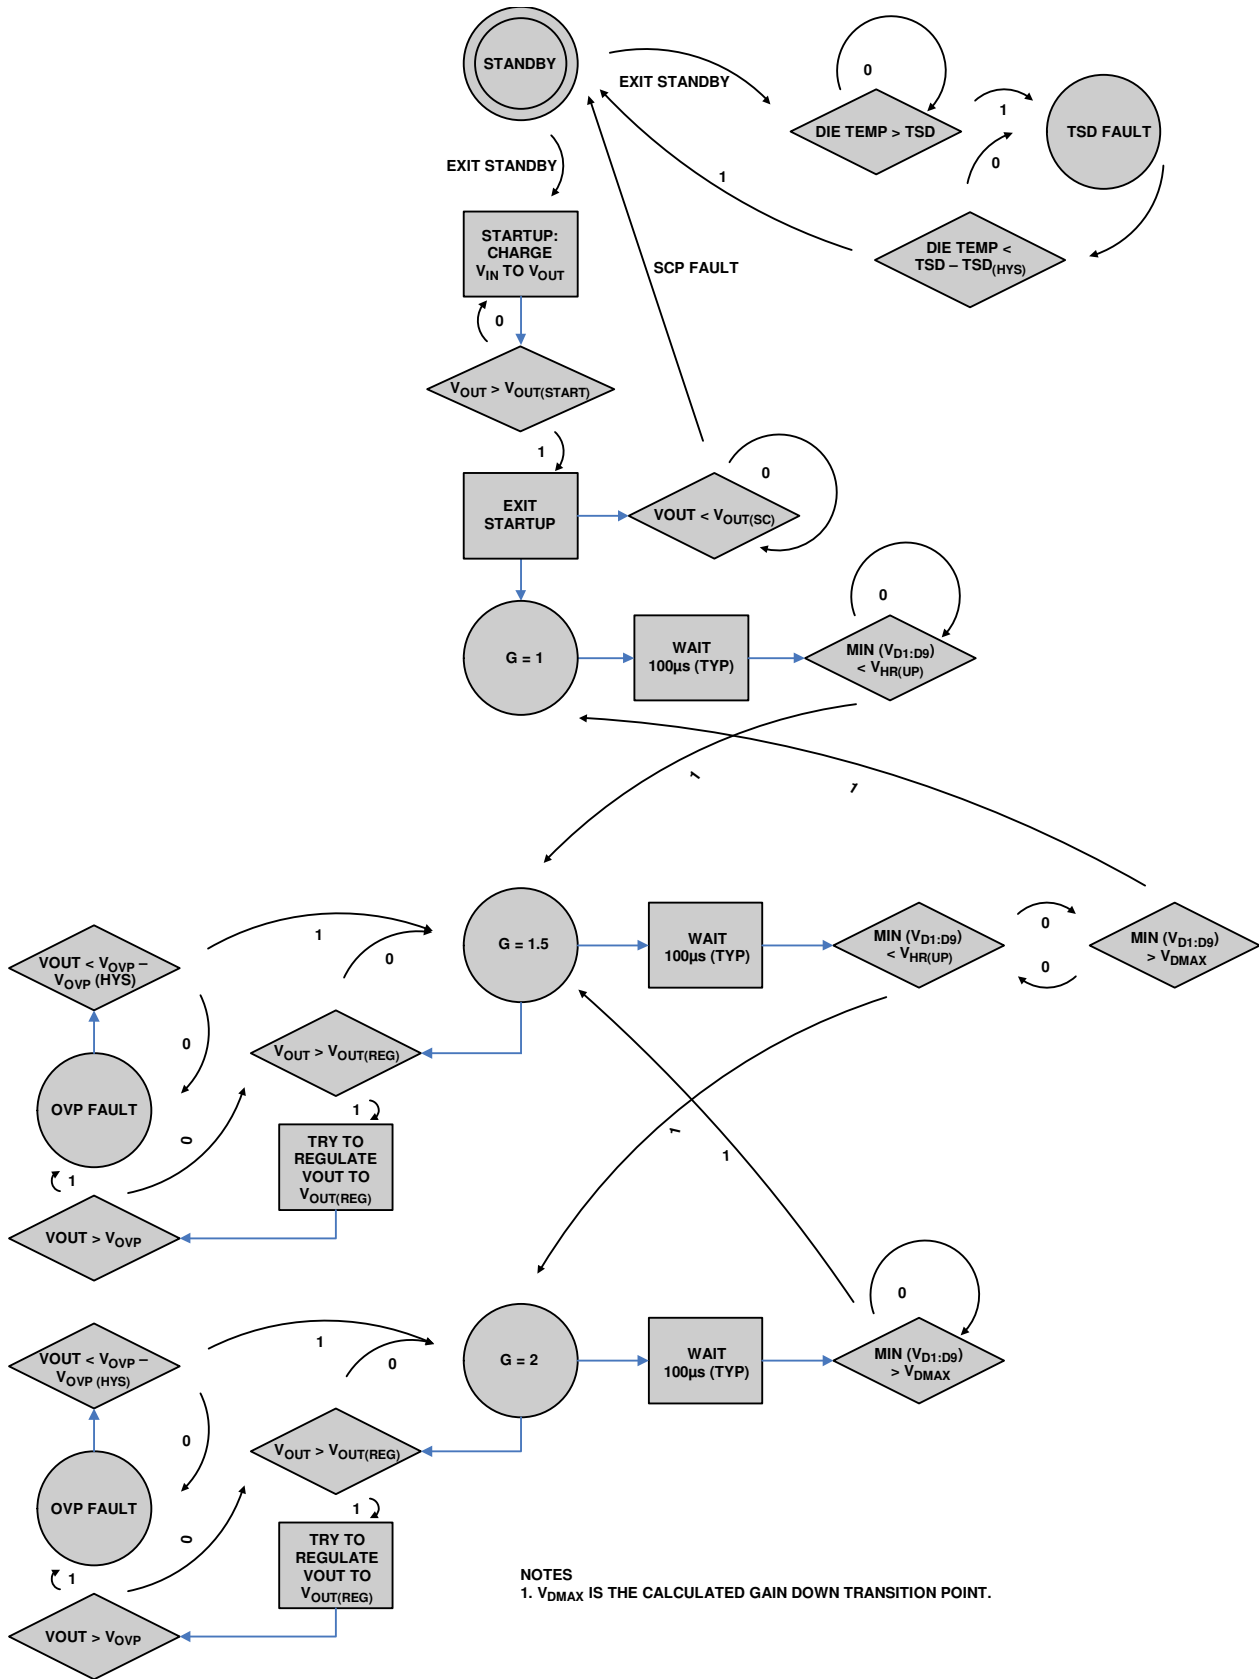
STANDBY

EXIT STANDBY

0

DIE TEMP > TSD

1

TSD FAULT

0

1

DIE TEMP < TSD – TSD$_{(HYS)}$

EXIT STANDBY

STARTUP: CHARGE $V_{IN}$ TO $V_{OUT}$

SCP FAULT

0

$V_{OUT} > V_{OUT(START)}$

1

EXIT STARTUP

0

VOUT < $V_{OUT(SC)}$

G = 1

WAIT 100µs (TYP)

0

MIN ($V_{D1:D9}$) < $V_{HR(UP)}$

1

1

VOUT < $V_{OVP}$ – $V_{OVP}$ (HYS)

1

0

G = 1.5

WAIT 100µs (TYP)

MIN ($V_{D1:D9}$) < $V_{HR(UP)}$

0

0

MIN ($V_{D1:D9}$) > $V_{DMAX}$

0

$V_{OUT} > V_{OUT(REG)}$

OVP FAULT

1

TRY TO REGULATE VOUT TO $V_{OUT(REG)}$

0

1

1

1

VOUT > $V_{OVP}$

VOUT < $V_{OVP}$ – $V_{OVP}$ (HYS)

1

0

G = 2

WAIT 100µs (TYP)

0

MIN ($V_{D1:D9}$) > $V_{DMAX}$

0

$V_{OUT} > V_{OUT(REG)}$

OVP FAULT

1

TRY TO REGULATE VOUT TO $V_{OUT(REG)}$

0

1

VOUT > $V_{OVP}$

NOTES
1. $V_{DMAX}$ IS THE CALCULATED GAIN DOWN TRANSITION POINT.